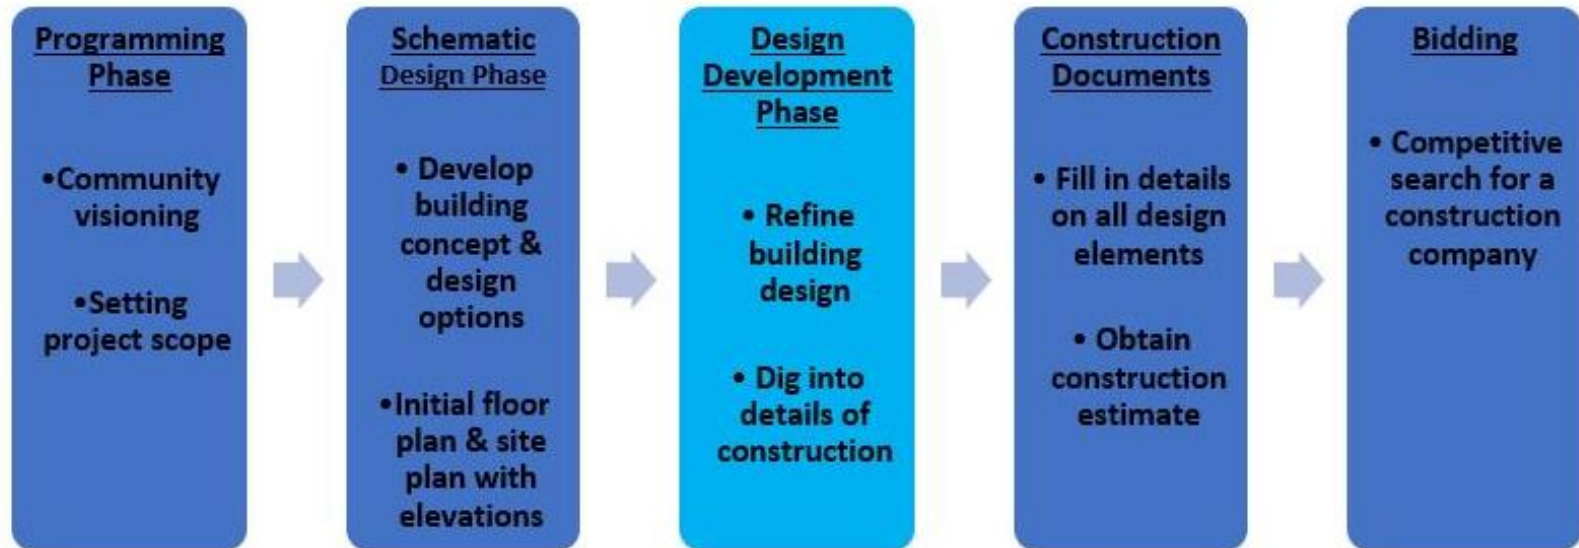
Programming Phase

•Community visioning

•Setting project scope

Schematic Design Phase

• Develop building concept & design options

•Initial floor plan & site plan with elevations

Design Development Phase

• Refine building design

• Dig into details of construction

Construction Documents

• Fill in details on all design elements

• Obtain construction estimate

Bidding

• Competitive search for a construction company